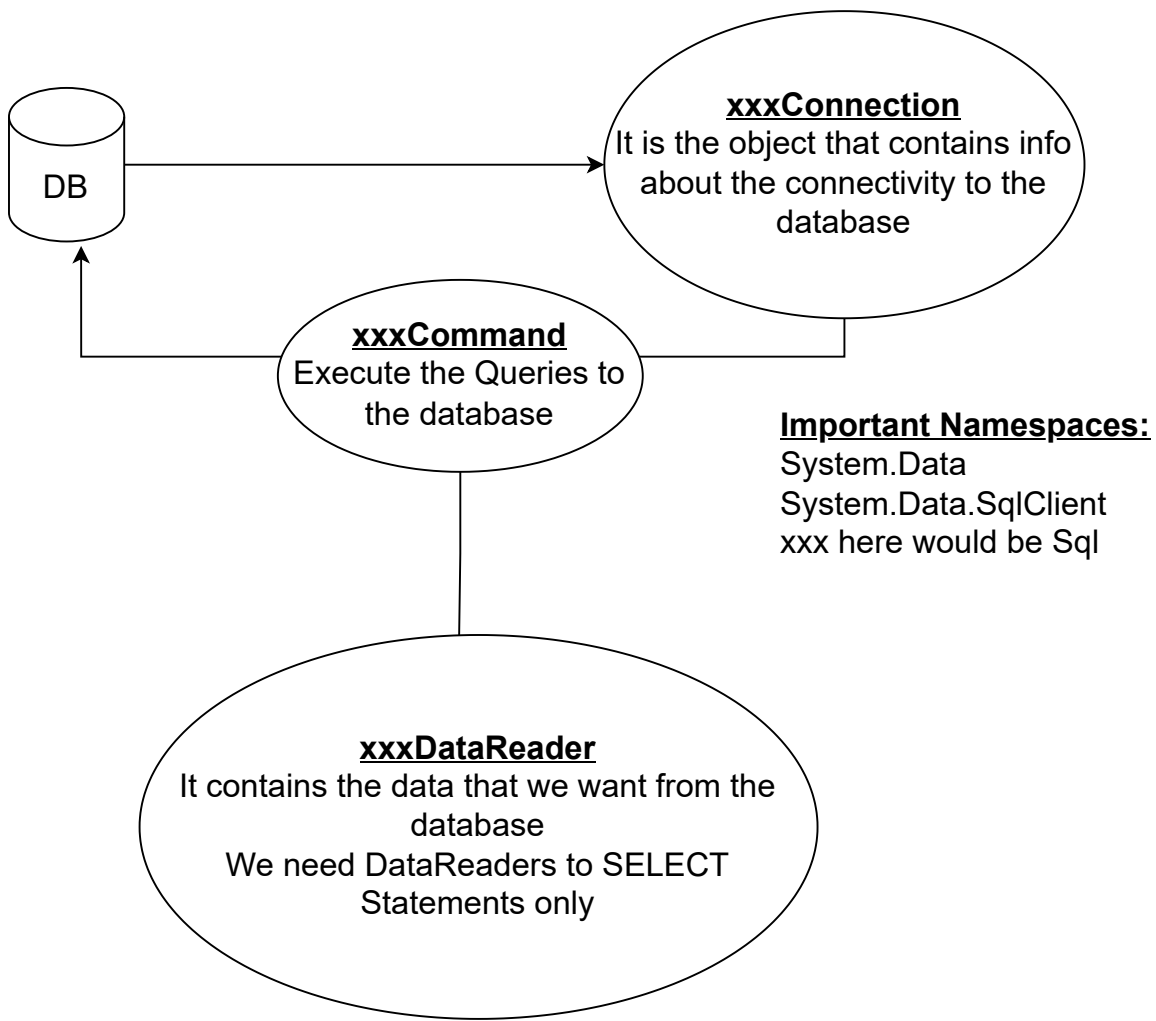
DB

xxxConnection
It is the object that contains info about the connectivity to the database

xxxCommand
Execute the Queries to the database

Important Namespaces:
System.Data
System.Data.SqlClient
xxx here would be Sql

xxxDataReader
It contains the data that we want from the database
We need DataReaders to SELECT Statements only